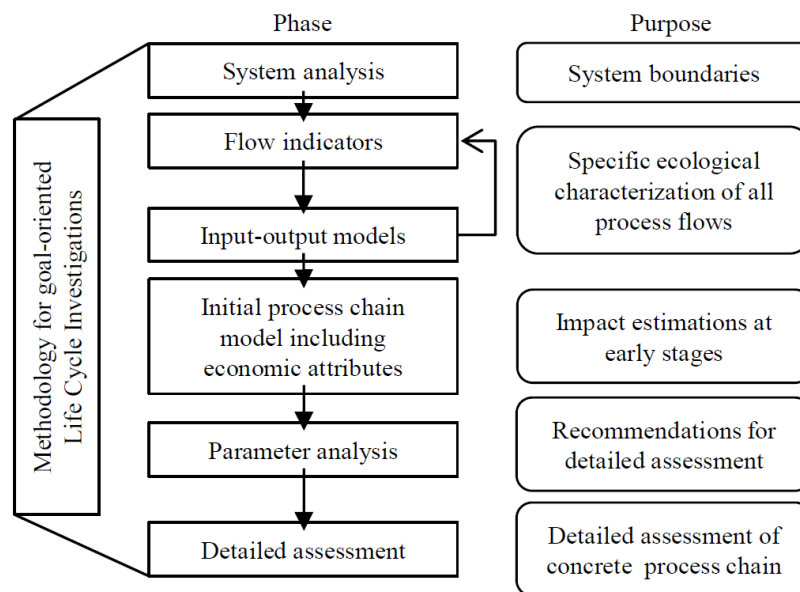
Methodology for goal-oriented Life Cycle Investigations

Phase

System analysis

Flow indicators

Input-output models

Initial process chain model including economic attributes

Parameter analysis

Detailed assessment

Purpose

System boundaries

Specific ecological characterization of all process flows

Impact estimations at early stages

Recommendations for detailed assessment

Detailed assessment of concrete process chain